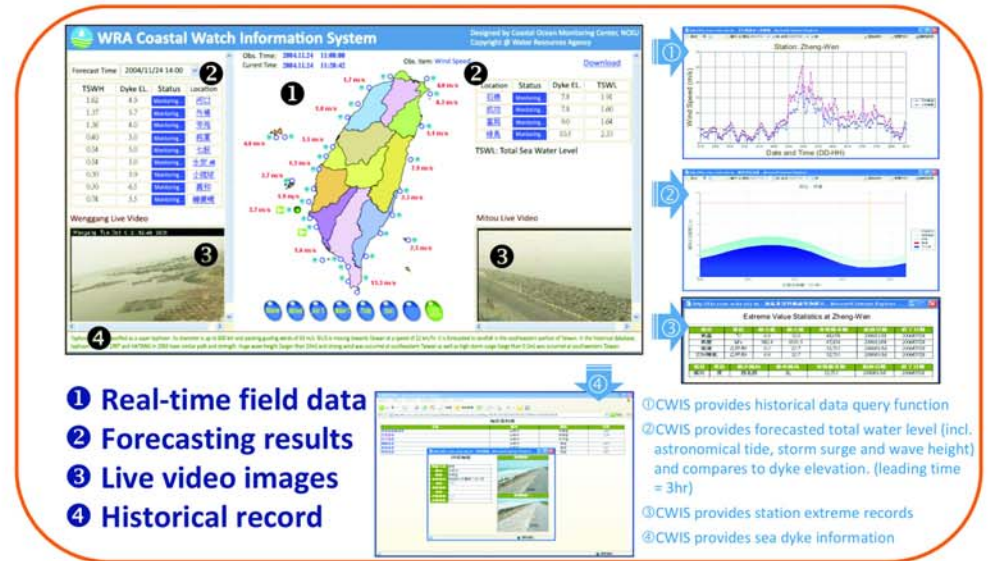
WRA Coastal Watch Information System

Designed by Coastal Ocean Monitoring Center, NCKU
Copyright @ Water Resources Agency

Forecast Time 2004/11/24 14:00 ❷

| TSWH | Dyke EL. | Status | Location |
|---|---|---|---|
| 1.62 | 4.5 | Monitoring | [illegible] |
| 1.37 | 5.7 | Monitoring | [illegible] |
| 1.36 | 4.0 | Monitoring | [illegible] |
| 0.40 | 3.0 | Monitoring | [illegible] |
| 0.34 | 3.0 | Monitoring | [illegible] |
| 0.34 | 3.0 | Monitoring | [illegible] |
| 0.35 | 6.9 | Monitoring | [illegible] |
| 0.30 | 6.5 | Monitoring | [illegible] |
| 0.78 | 3.5 | Monitoring | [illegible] |

Obs. Time: 2004.11.24 11:00:00
Current Time: 2004.11.24 11:38:42

Obs. Item: Wind Speed

❶ ❷

Download

| Location | Status | Dyke EL. | TSWL |
|---|---|---|---|
| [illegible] | Monitoring | 7.8 | 1.98 |
| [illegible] | Monitoring | 7.8 | 1.80 |
| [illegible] | Monitoring | 9.0 | 1.64 |
| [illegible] | Monitoring | 10.8 | 2.33 |

TSWL: Total Sea Water Level

Wenggang Live Video

❸

Mitou Live Video

❸

❹

Station: Zheng-Wen
Wind Speed (m/s)
Date and Time (DD-HH)

①

②

③

Extreme Value Statistics at Zheng-Wen

④

❶ Real-time field data
❷ Forecasting results
❸ Live video images
❹ Historical record

①CWIS provides historical data query function
②CWIS provides forecasted total water level (incl. astronomical tide, storm surge and wave height) and compares to dyke elevation. (leading time = 3hr)
③CWIS provides station extreme records
④CWIS provides sea dyke information